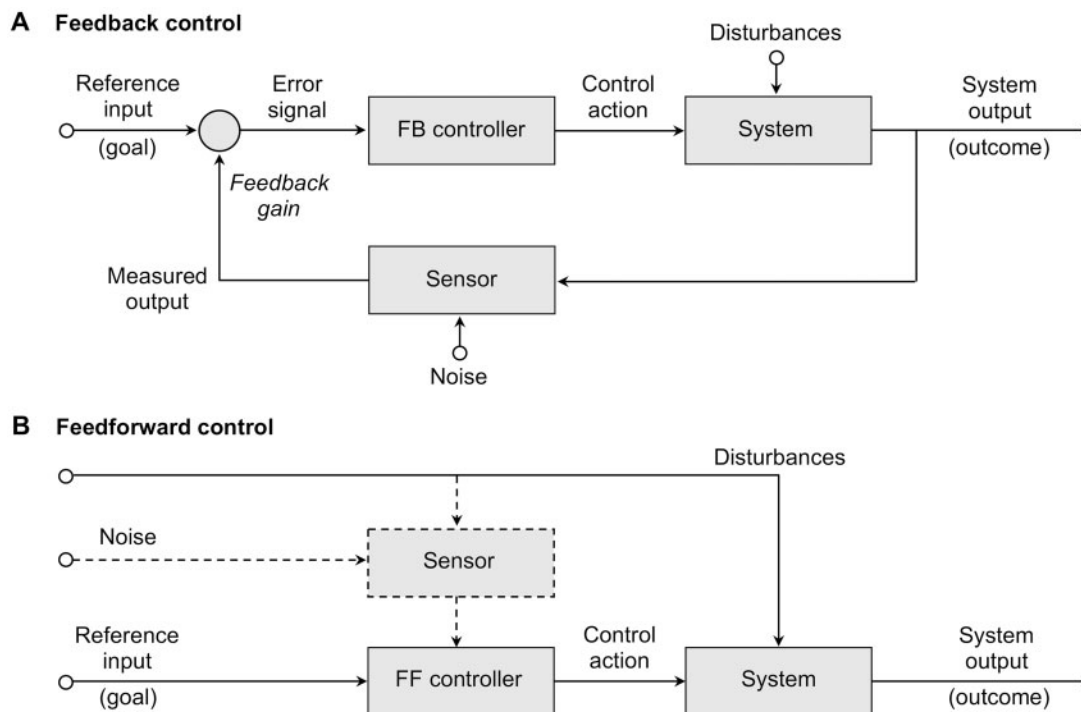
A Feedback control

Disturbances

Reference input (goal)

Error signal

FB controller

Control action

System

System output (outcome)

Feedback gain

Measured output

Sensor

Noise

B Feedforward control

Disturbances

Noise

Sensor

Reference input (goal)

FF controller

Control action

System

System output (outcome)